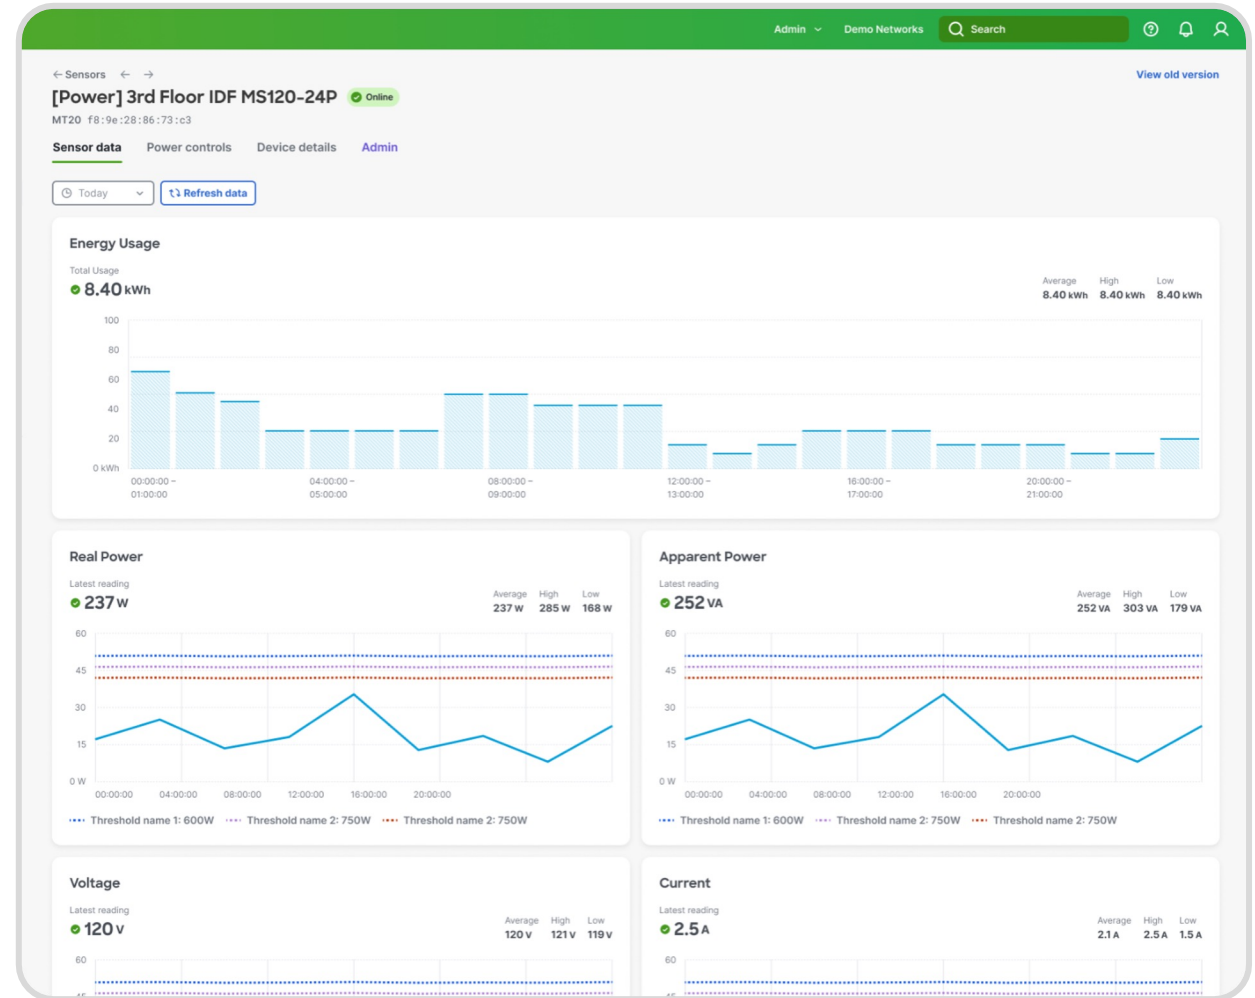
Admin Demo Networks Search

← Sensors ← →

View old version

[Power] 3rd Floor IDF MS120-24P Online

MT20 f8:9e:28:86:73:c3

Sensor data Power controls Device details Admin

Today Refresh data

Energy Usage

Total Usage
8.40 kWh

Average 8.40 kWh High 8.40 kWh Low 8.40 kWh

100
80
60
40
20
0 kWh

00:00:00 – 01:00:00
04:00:00 – 05:00:00
08:00:00 – 09:00:00
12:00:00 – 13:00:00
16:00:00 – 17:00:00
20:00:00 – 21:00:00

Real Power

Latest reading
237 W

Average 237 W High 285 W Low 168 W

60
45
30
15
0 W

00:00:00 04:00:00 08:00:00 12:00:00 16:00:00 20:00:00

Threshold name 1: 600W Threshold name 2: 750W Threshold name 2: 750W

Apparent Power

Latest reading
252 VA

Average 252 VA High 303 VA Low 179 VA

60
45
30
15
0 W

00:00:00 04:00:00 08:00:00 12:00:00 16:00:00 20:00:00

Threshold name 1: 600W Threshold name 2: 750W Threshold name 2: 750W

Voltage

Latest reading
120 V

Average 120 V High 121 V Low 119 V

60

Current

Latest reading
2.5 A

Average 2.1 A High 2.5 A Low 1.5 A

60